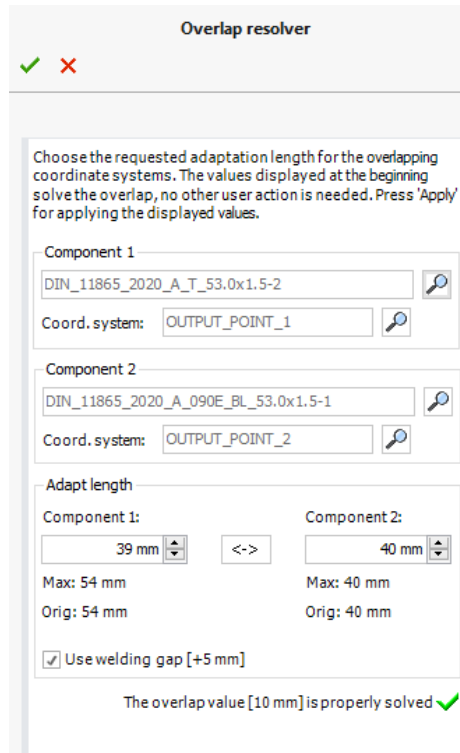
Overlap resolver

✓ ✗

Choose the requested adaptation length for the overlapping coordinate systems. The values displayed at the beginning solve the overlap, no other user action is needed. Press 'Apply' for applying the displayed values.

Component 1

DIN_11865_2020_A_T_53.0x1.5-2

Coord. system: OUTPUT_POINT_1

Component 2

DIN_11865_2020_A_090E_BL_53.0x1.5-1

Coord. system: OUTPUT_POINT_2

Adapt length

Component 1:

39 mm

<->

Component 2:

40 mm

Max: 54 mm

Max: 40 mm

Orig: 54 mm

Orig: 40 mm

Use welding gap [+5 mm]

The overlap value [10 mm] is properly solved ✓